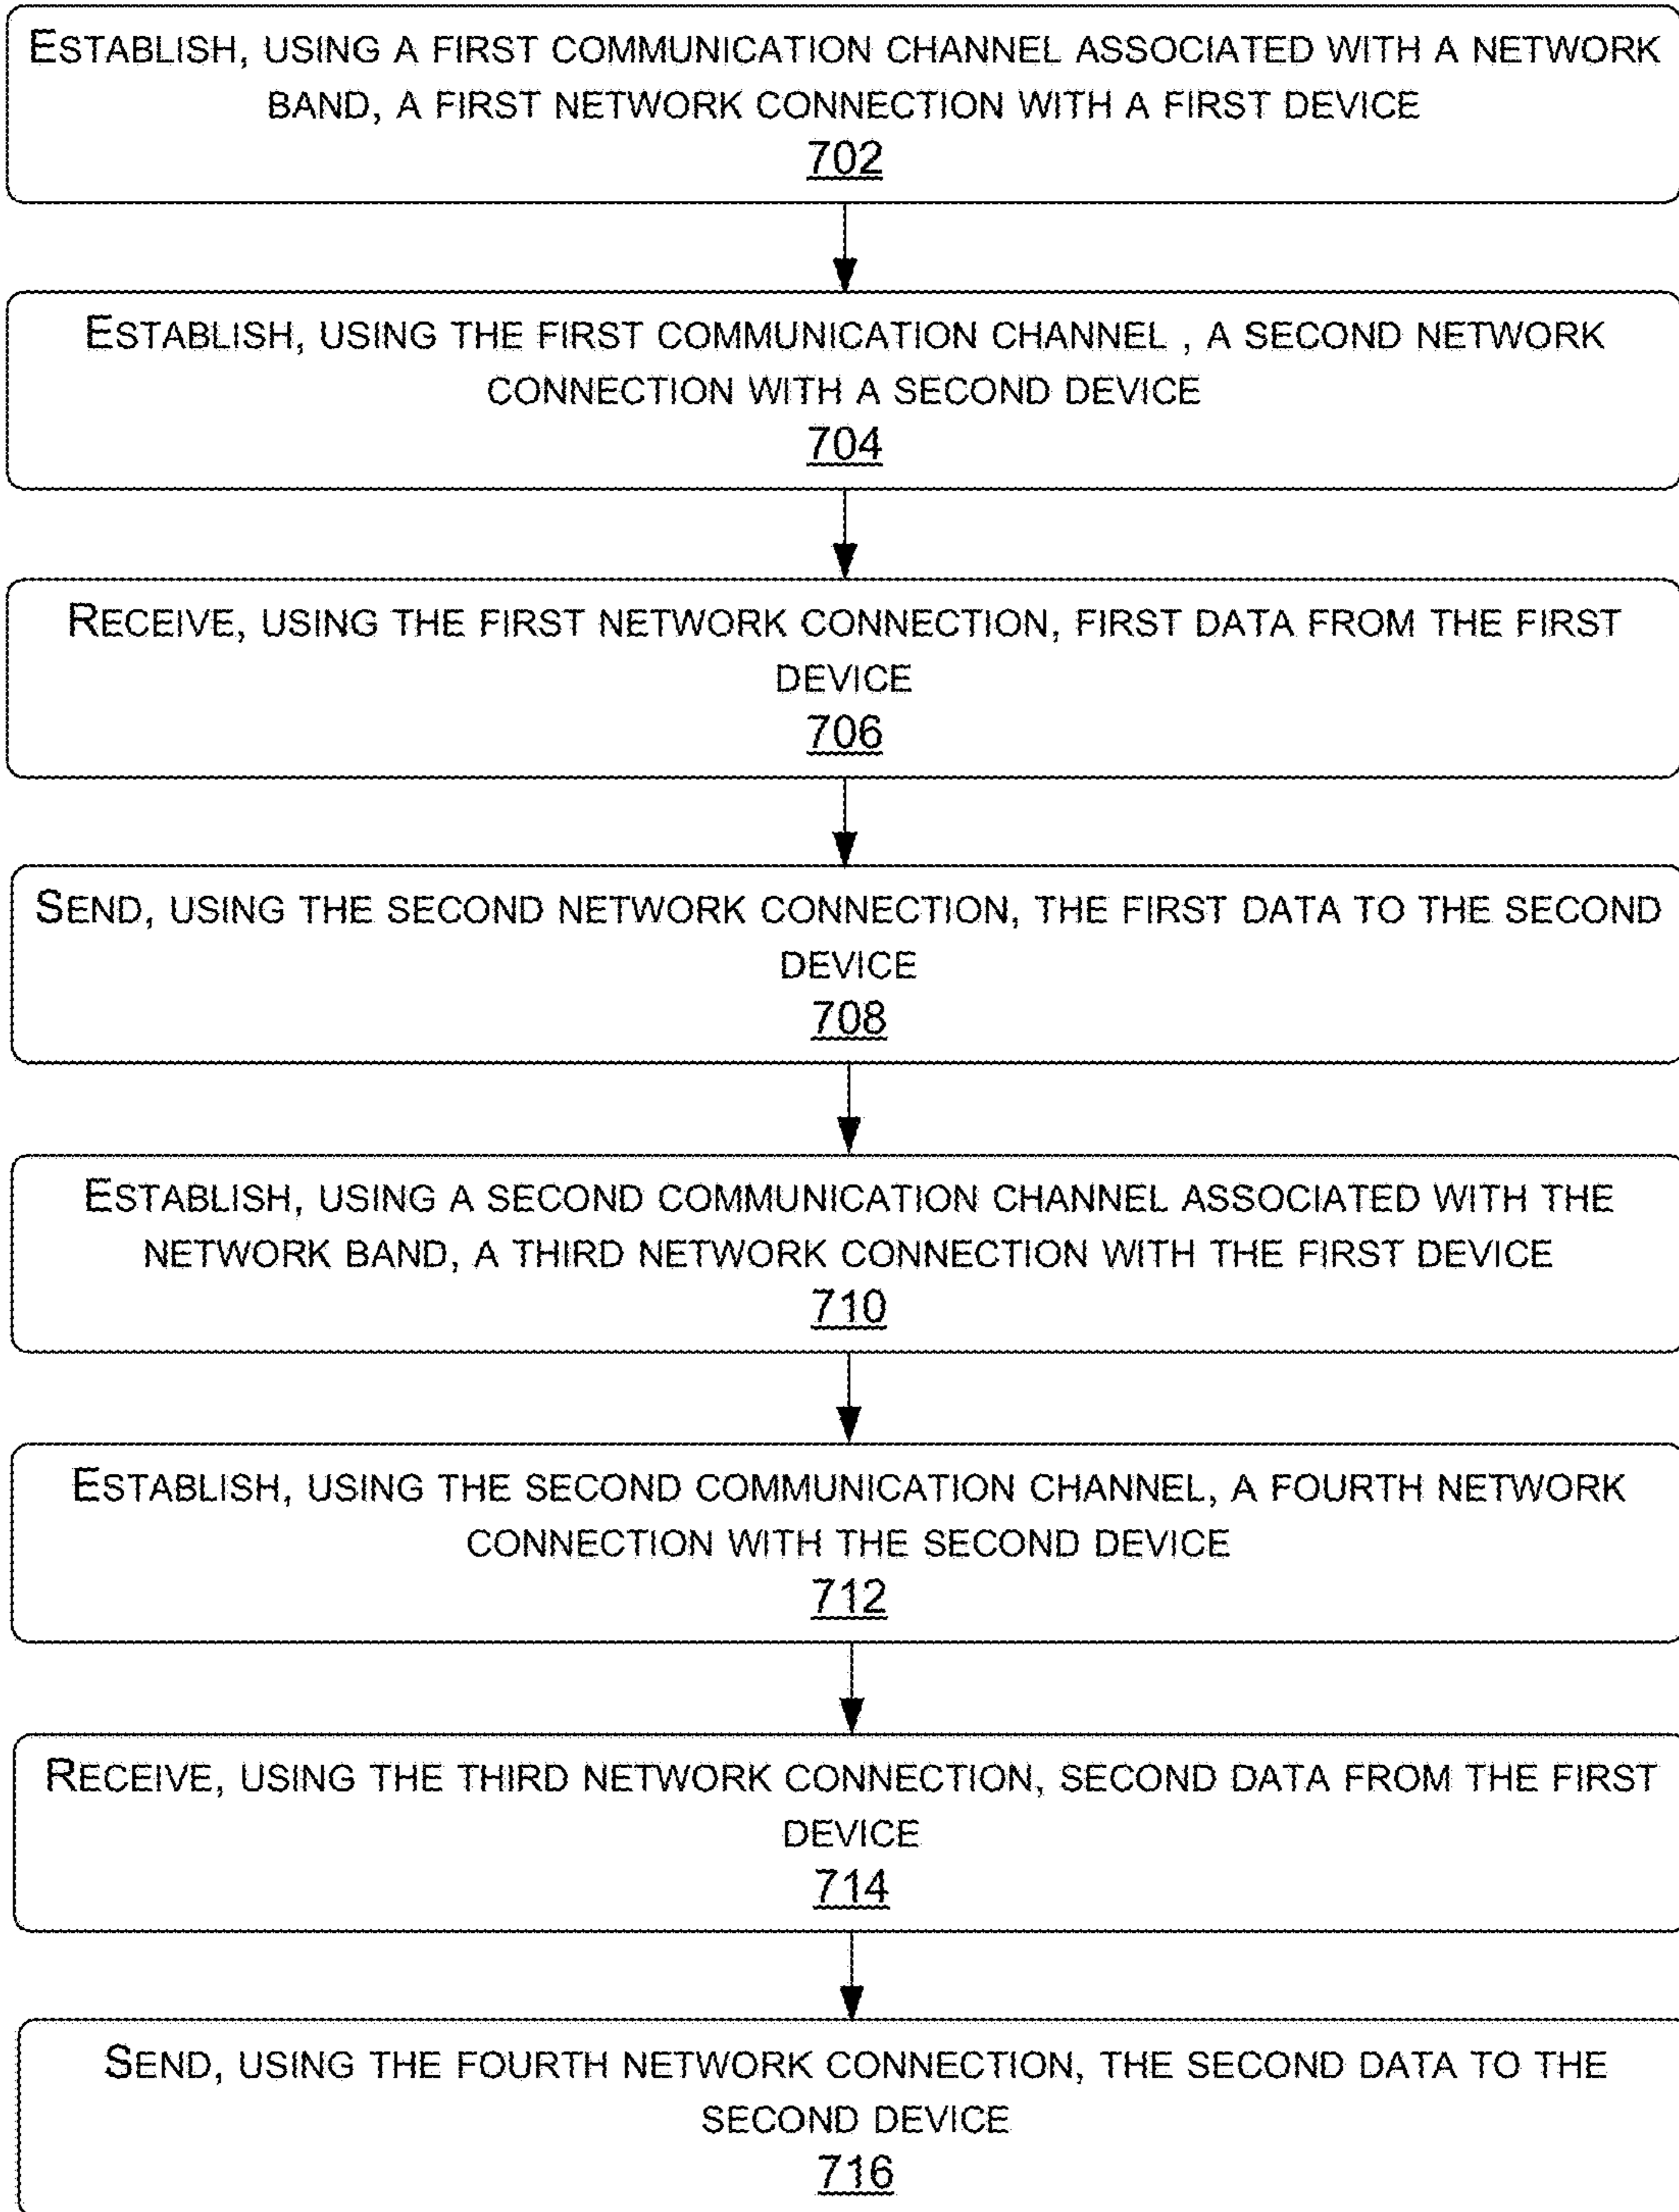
ESTABLISH, USING A FIRST COMMUNICATION CHANNEL ASSOCIATED WITH A NETWORK BAND, A FIRST NETWORK CONNECTION WITH A FIRST DEVICE
702

ESTABLISH, USING THE FIRST COMMUNICATION CHANNEL , A SECOND NETWORK CONNECTION WITH A SECOND DEVICE
704

RECEIVE, USING THE FIRST NETWORK CONNECTION, FIRST DATA FROM THE FIRST DEVICE
706

SEND, USING THE SECOND NETWORK CONNECTION, THE FIRST DATA TO THE SECOND DEVICE
708

ESTABLISH, USING A SECOND COMMUNICATION CHANNEL ASSOCIATED WITH THE NETWORK BAND, A THIRD NETWORK CONNECTION WITH THE FIRST DEVICE
710

ESTABLISH, USING THE SECOND COMMUNICATION CHANNEL, A FOURTH NETWORK CONNECTION WITH THE SECOND DEVICE
712

RECEIVE, USING THE THIRD NETWORK CONNECTION, SECOND DATA FROM THE FIRST DEVICE
714

SEND, USING THE FOURTH NETWORK CONNECTION, THE SECOND DATA TO THE SECOND DEVICE
716